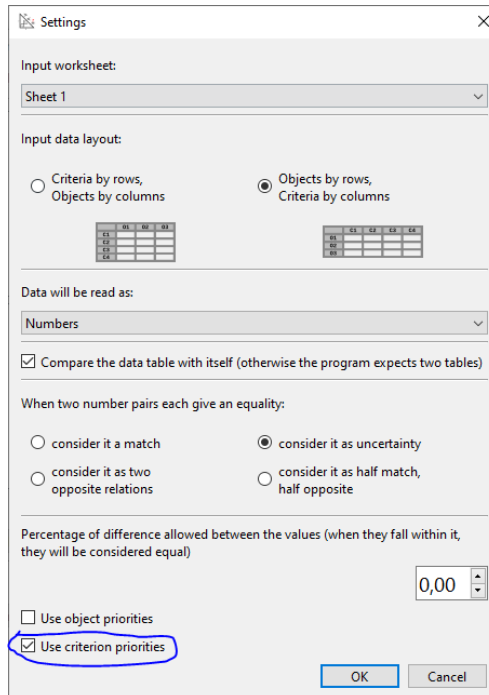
Settings

Input worksheet:

Sheet 1

Input data layout:

Criteria by rows, Objects by columns

| | O1 | O2 | O3 |
|---|---|---|---|
| C1 | | | |
| C2 | | | |
| C3 | | | |
| C4 | | | |

Objects by rows, Criteria by columns

| | C1 | C2 | C3 | C4 |
|---|---|---|---|---|
| O1 | | | | |
| O2 | | | | |
| O3 | | | | |

Data will be read as:

Numbers

Compare the data table with itself (otherwise the program expects two tables)

When two number pairs each give an equality:

consider it a match

consider it as uncertainty

consider it as two opposite relations

consider it as half match, half opposite

Percentage of difference allowed between the values (when they fall within it, they will be considered equal)

0,00

Use object priorities

Use criterion priorities

OK

Cancel